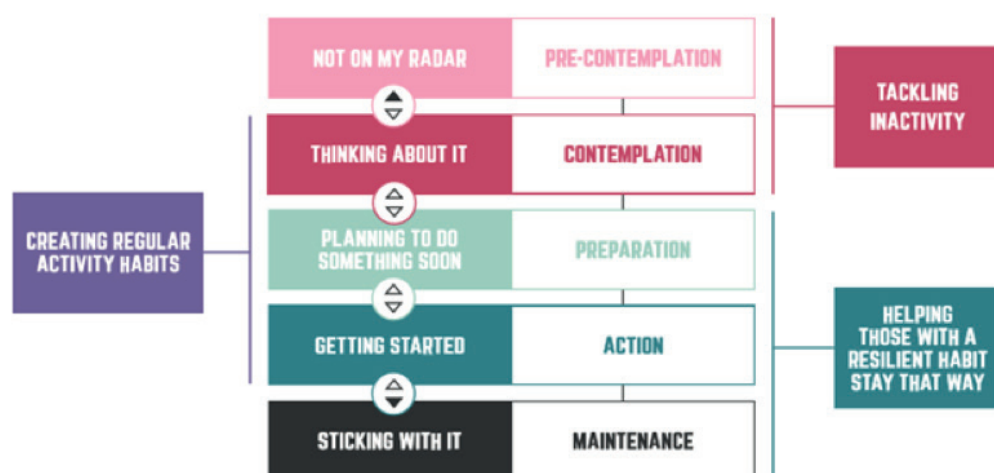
NOT ON MY RADAR | PRE-CONTEMPLATION

THINKING ABOUT IT | CONTEMPLATION

PLANNING TO DO SOMETHING SOON | PREPARATION

GETTING STARTED | ACTION

STICKING WITH IT | MAINTENANCE

TACKLING INACTIVITY

CREATING REGULAR ACTIVITY HABITS

HELPING THOSE WITH A RESILIENT HABIT STAY THAT WAY